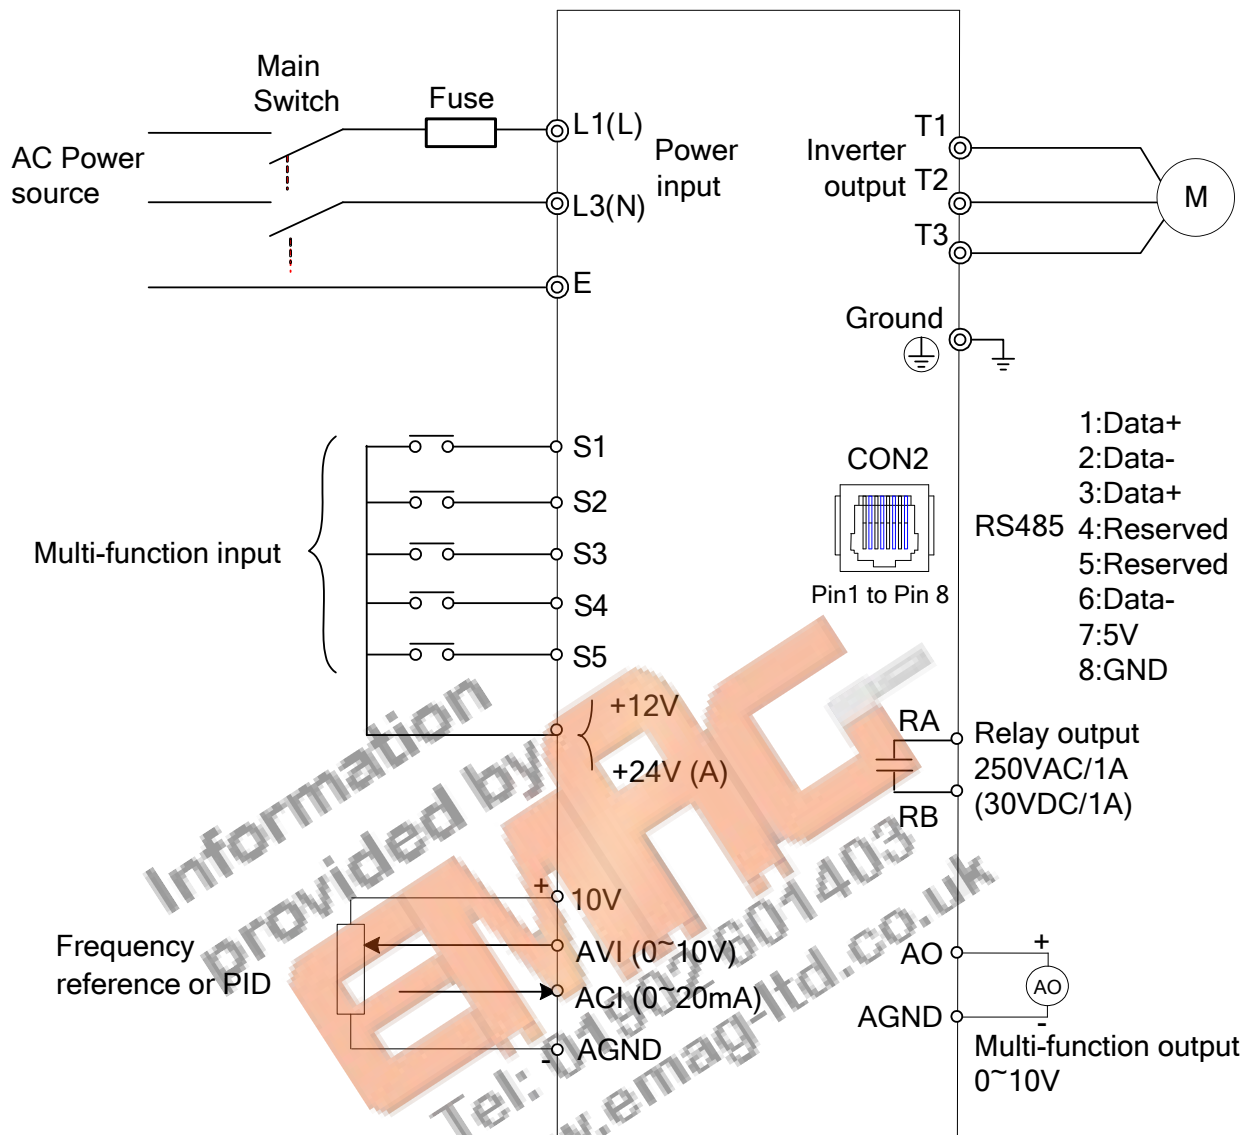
Main Switch

Fuse

AC Power source

L1(L)

L3(N)

Power input

E

Inverter output

T1

T2

T3

M

Ground

S1

S2

S3

S4

S5

Multi-function input

CON2

Pin1 to Pin 8

RS485

1:Data+
2:Data-
3:Data+
4:Reserved
5:Reserved
6:Data-
7:5V
8:GND

+12V

+24V (A)

RA

RB

Relay output 250VAC/1A (30VDC/1A)

+

10V

AVI (0~10V)

ACI (0~20mA)

AGND

-

Frequency reference or PID

AO

AGND

+

AO

-

Multi-function output 0~10V

Information provided by EMAG Tel: 01902 601403 www.emag-ltd.co.uk